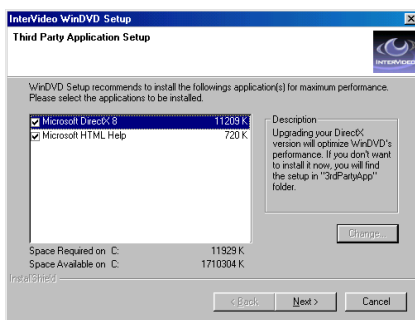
InterVideo WinDVD Setup

Third Party Application Setup

INTERVIDEO

WinDVD Setup recommends to install the followings application(s) for maximum performance. Please select the applications to be installed.

| | |
|---|---|
| Microsoft DirectX 8 | 11209 K |
| Microsoft HTML Help | 720 K |

Description
Upgrading your DirectX version will optimize WinDVD's performance. If you don't want to install it now, you will find the setup in "3rdPartyApp" folder.

Change...

Space Required on C: 11929 K
Space Available on C: 1710304 K

InstallShield

< Back Next > Cancel